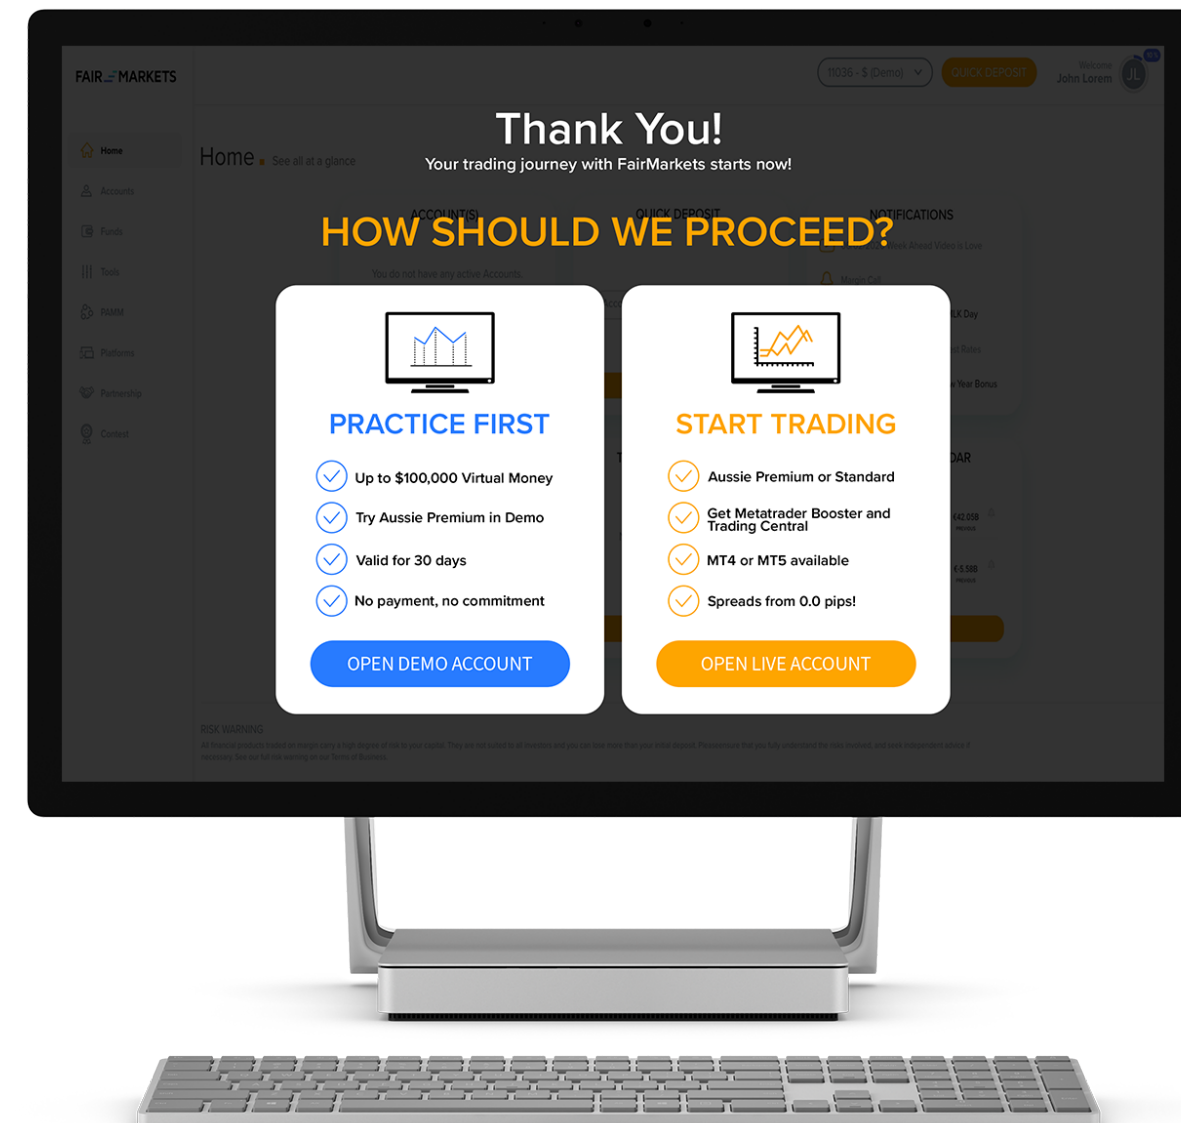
FAIR MARKETS

11036 - $ (Demo)

QUICK DEPOSIT

Welcome
John Lorem

JL

Home

Accounts

Funds

Tools

PAMM

Platforms

Partnership

Contest

Home See all at a glance

ACCOUNT(S)

QUICK DEPOSIT

NOTIFICATIONS

You do not have any active Accounts.

Thank You!
Your trading journey with FairMarkets starts now!

HOW SHOULD WE PROCEED?

PRACTICE FIRST

Up to $100,000 Virtual Money

Try Aussie Premium in Demo

Valid for 30 days

No payment, no commitment

OPEN DEMO ACCOUNT

START TRADING

Aussie Premium or Standard

Get Metatrader Booster and Trading Central

MT4 or MT5 available

Spreads from 0.0 pips!

OPEN LIVE ACCOUNT

RISK WARNING

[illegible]